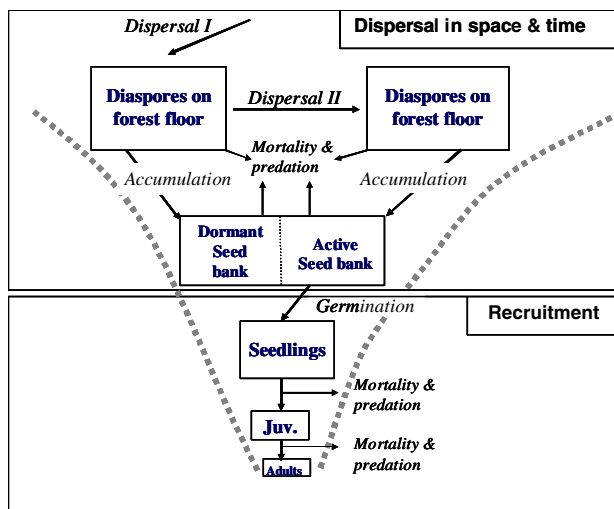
Dispersal I

Dispersal in space & time

Diaspores on forest floor

Dispersal II

Diaspores on forest floor

Mortality & predation

Accumulation

Accumulation

Dormant Seed bank

Active Seed bank

Germination

Recruitment

Seedlings

Mortality & predation

Juv.

Mortality & predation

Adults